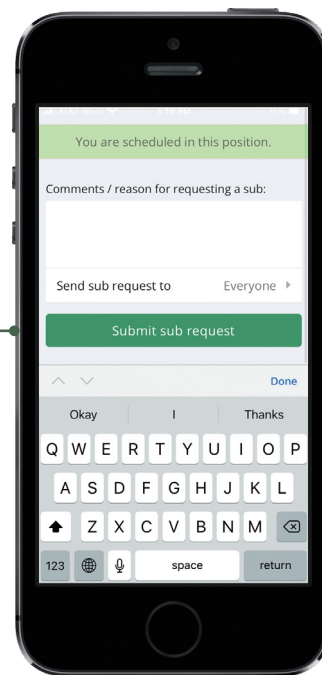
You are scheduled in this position.

Comments / reason for requesting a sub:

Send sub request to Everyone

Submit sub request

Done

Okay I Thanks

Q W E R T Y U I O P
A S D F G H J K L
Z X C V B N M
123 space return